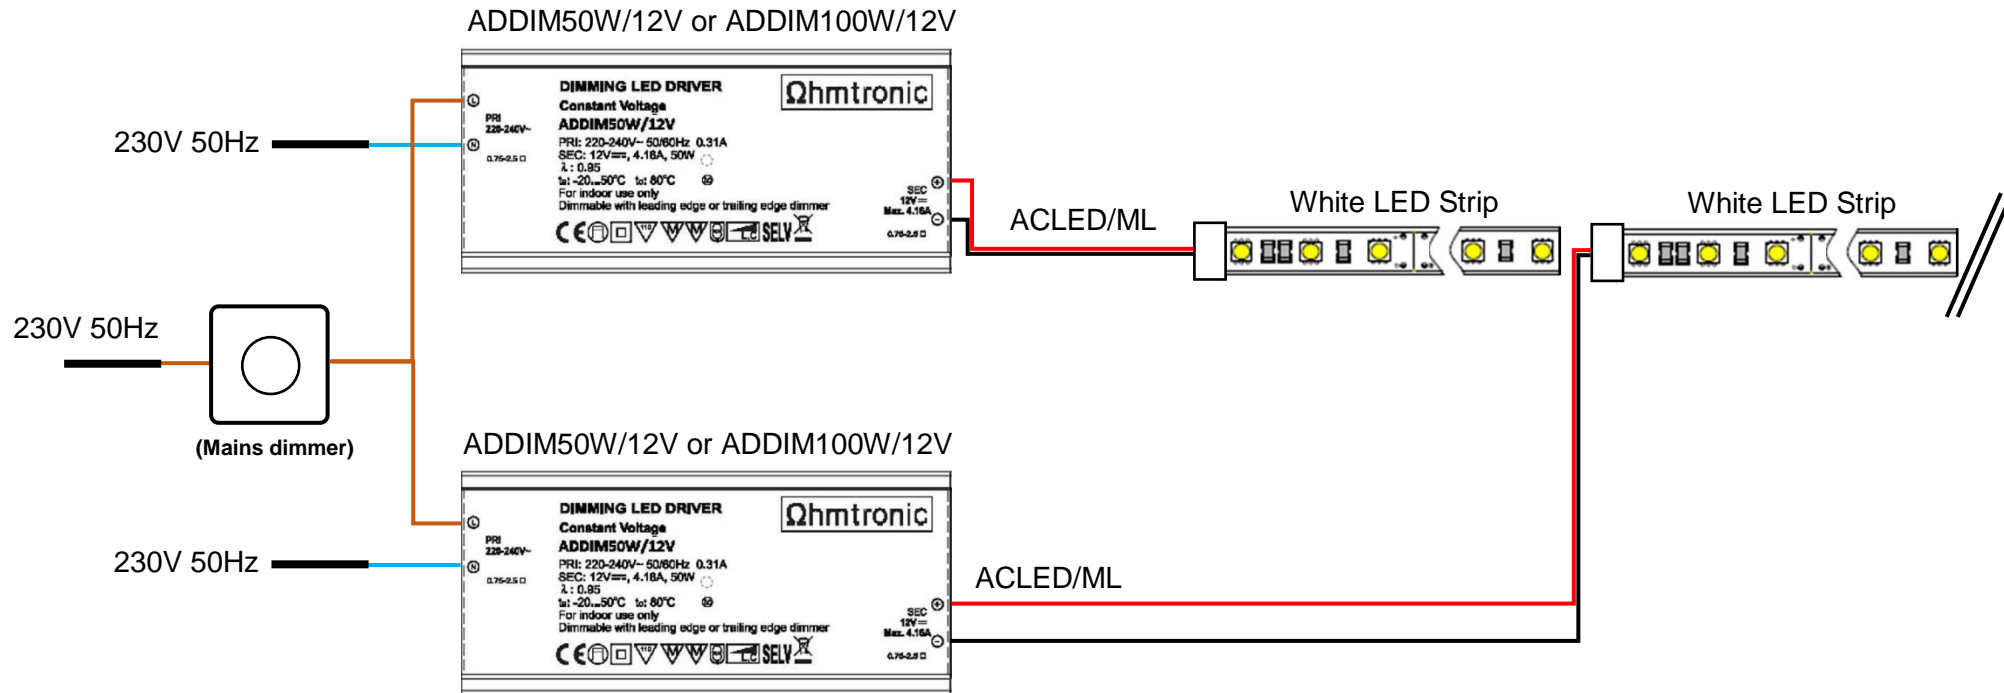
ADDIM50W/12V or ADDIM100W/12V

DIMMING LED DRIVER
Constant Voltage
ADDIM50W/12V
PRI: 220-240V~ 50/60Hz 0.31A
SEC: 12V⎓, 4.16A, 50W
λ: 0.95
ta: -20...50°C tc: 80°C
For indoor use only
Dimmable with leading edge or trailing edge dimmer

Ωhmtronic

PRI 220-240V~
0.75-2.5
SEC 12V⎓ Max. 4.16A
0.75-2.5

230V 50Hz

ACLED/ML

White LED Strip

White LED Strip

230V 50Hz

(Mains dimmer)

ADDIM50W/12V or ADDIM100W/12V

DIMMING LED DRIVER
Constant Voltage
ADDIM50W/12V
PRI: 220-240V~ 50/60Hz 0.31A
SEC: 12V⎓, 4.16A, 50W
λ: 0.95
ta: -20...50°C tc: 80°C
For indoor use only
Dimmable with leading edge or trailing edge dimmer

Ωhmtronic

PRI 220-240V~
0.75-2.5
SEC 12V⎓ Max. 4.16A
0.75-2.5

230V 50Hz

ACLED/ML